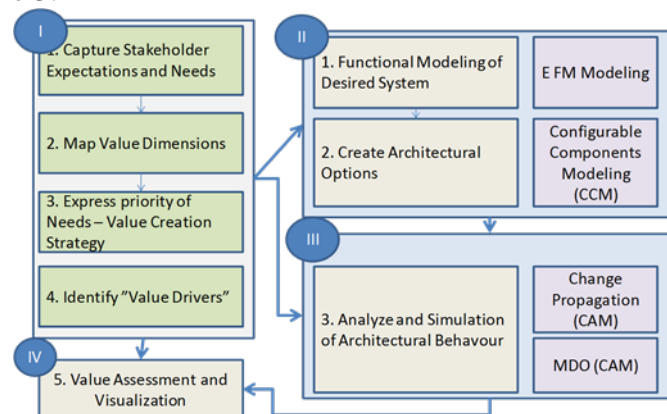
I

1. Capture Stakeholder Expectations and Needs

2. Map Value Dimensions

3. Express priority of Needs – Value Creation Strategy

4. Identify "Value Drivers"

II

1. Functional Modeling of Desired System

E FM Modeling

2. Create Architectural Options

Configurable Components Modeling (CCM)

III

3. Analyze and Simulation of Architectural Behavour

Change Propagation (CAM)

MDO (CAM)

IV

5. Value Assessment and Visualization